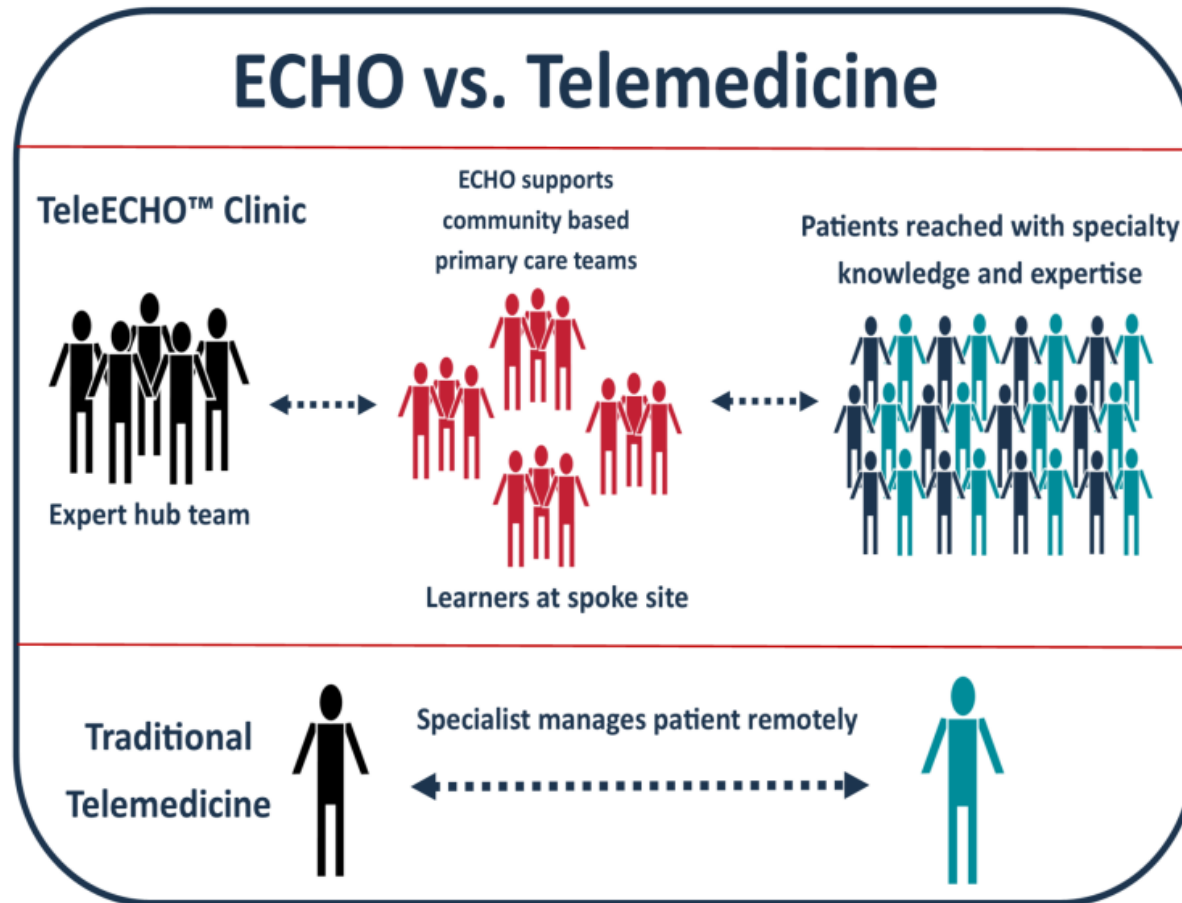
ECHO vs. Telemedicine

TeleECHO™ Clinic

ECHO supports community based primary care teams

Patients reached with specialty knowledge and expertise

Expert hub team

Learners at spoke site

Traditional Telemedicine

Specialist manages patient remotely